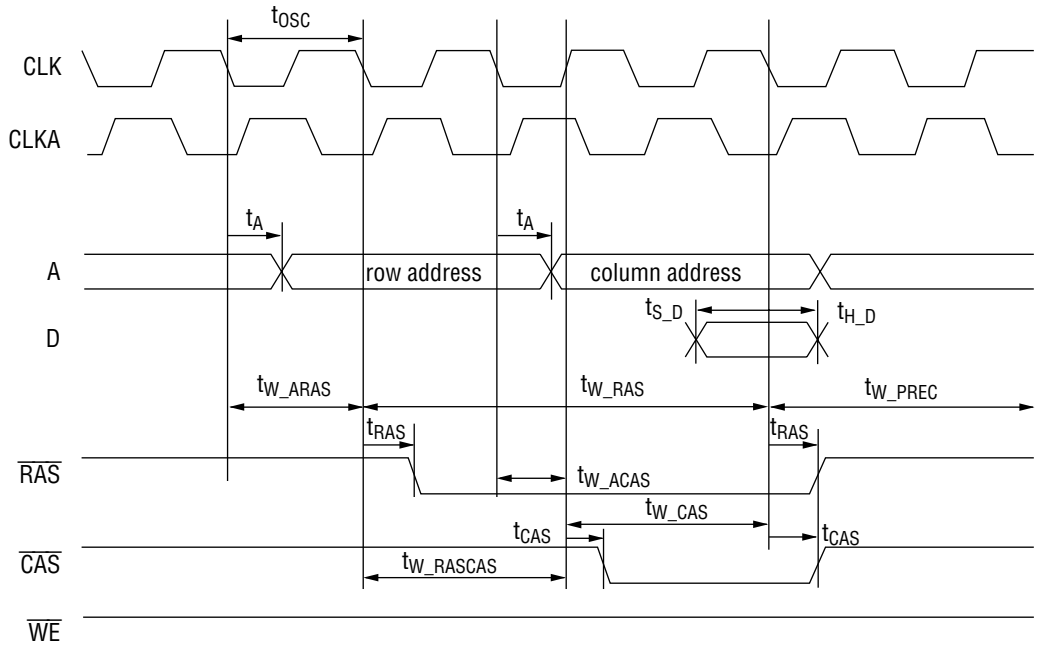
$t_{OSC}$

CLK

CLKA

$t_A$

$t_A$

A

row address

column address

$t_{S\_D}$

$t_{H\_D}$

D

$t_{W\_ARAS}$

$t_{W\_RAS}$

$t_{W\_PREC}$

$t_{RAS}$

$t_{RAS}$

$\overline{RAS}$

$t_{W\_ACAS}$

$t_{W\_CAS}$

$t_{CAS}$

$t_{CAS}$

$\overline{CAS}$

$t_{W\_RASCAS}$

$\overline{WE}$